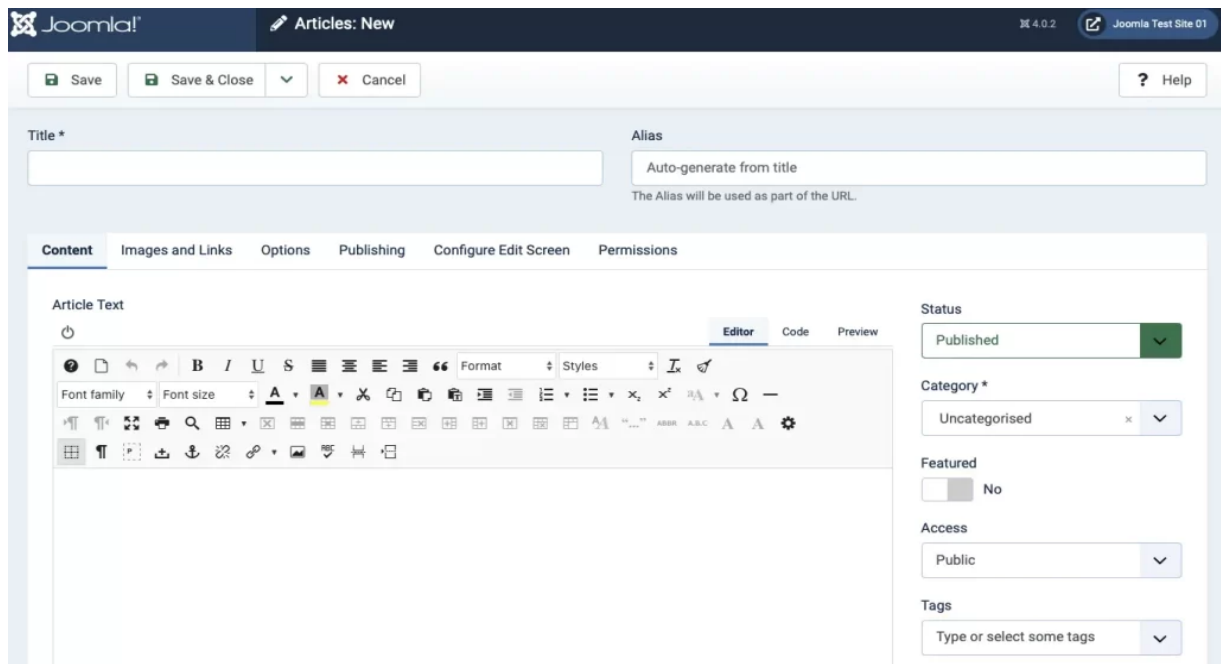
Joomla!

Articles: New

4.0.2

Joomla Test Site 01

Save

Save & Close

Cancel

Help

Title *

Alias

Auto-generate from title

The Alias will be used as part of the URL.

Content

Images and Links

Options

Publishing

Configure Edit Screen

Permissions

Article Text

Editor

Code

Preview

B I U S

Format

Styles

Font family

Font size

A

A

$x_2$ $x^2$

Ω

Status

Published

Category *

Uncategorised

Featured

No

Access

Public

Tags

Type or select some tags